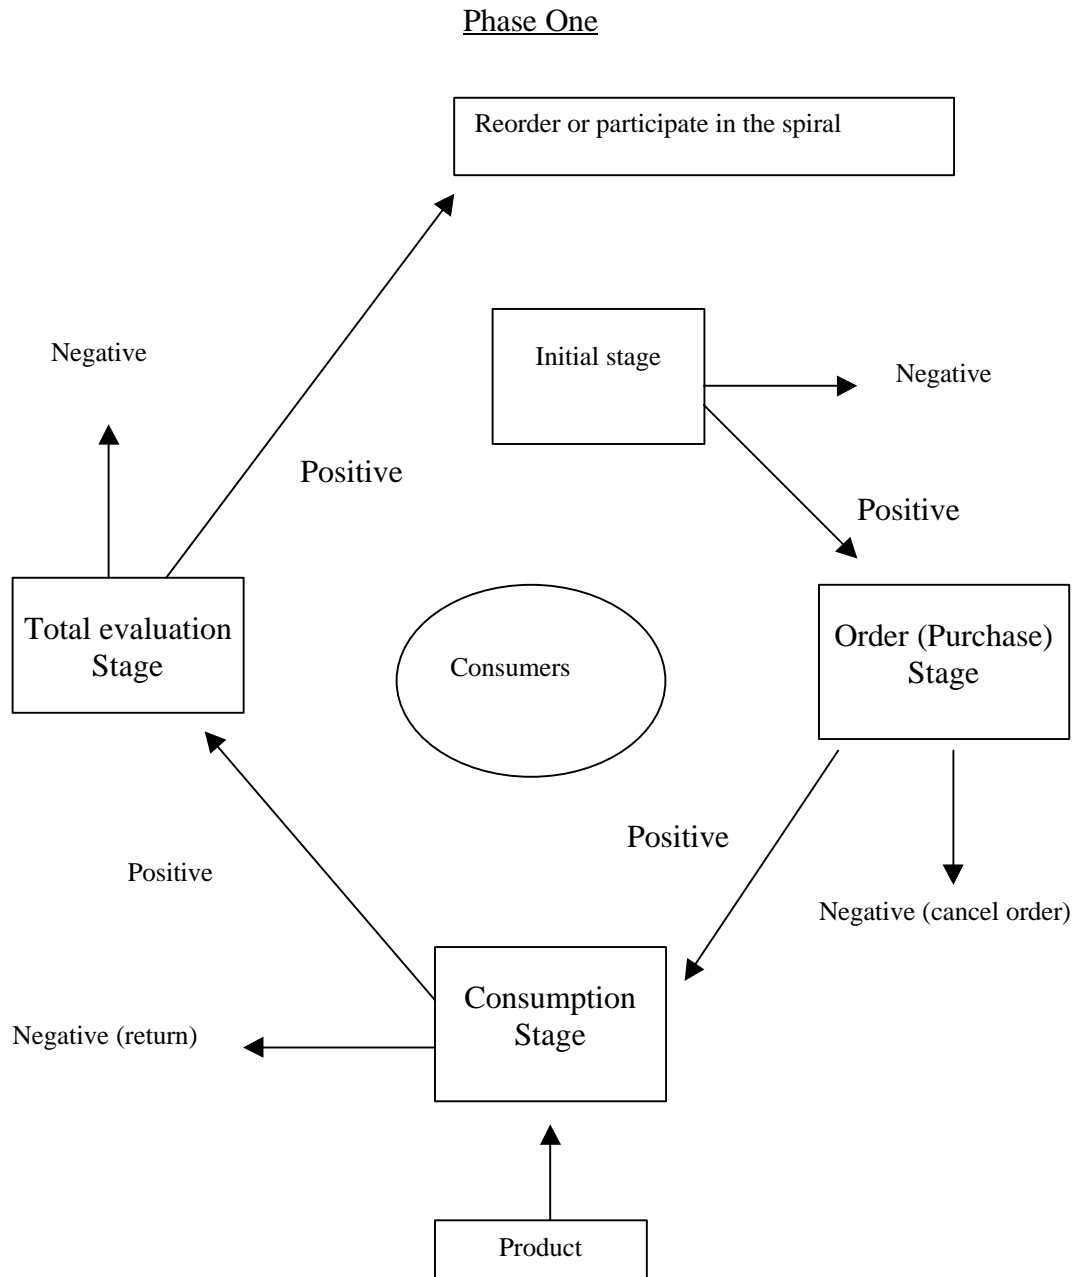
Phase One

Reorder or participate in the spiral

Negative

Initial stage

Negative

Positive

Positive

Total evaluation Stage

Consumers

Order (Purchase) Stage

Positive

Positive

Negative (cancel order)

Consumption Stage

Negative (return)

Product